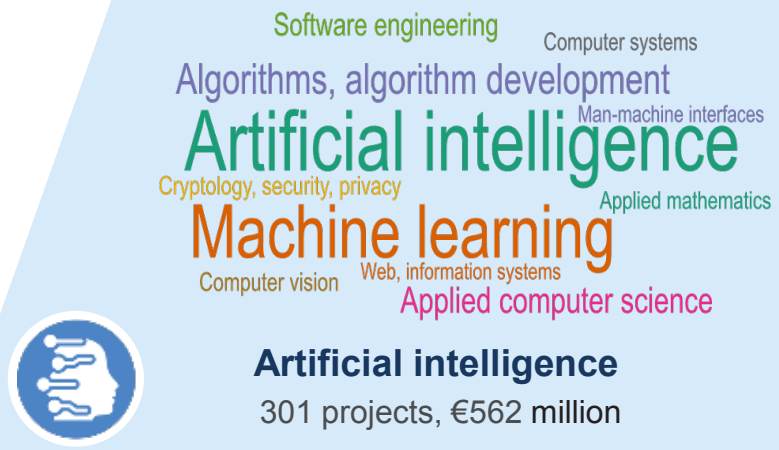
Software engineering
Computer systems
Algorithms, algorithm development
Man-machine interfaces
Artificial intelligence
Cryptology, security, privacy
Applied mathematics
Machine learning
Computer vision
Web, information systems
Applied computer science

Artificial intelligence
301 projects, €562 million